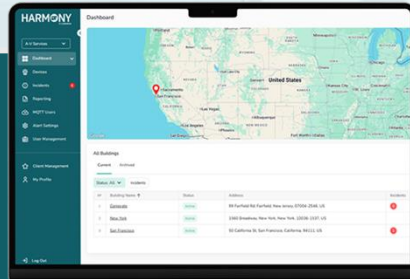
HARMONY

A-V Services

Dashboard

Devices

Incidents

Reporting

MQTT Users

Alert Settings

User Management

Client Management

My Profile

Log Out

Dashboard

United States

Sacramento

San Francisco

All Buildings

Current

Archived

Status: All

Incidents

Building Name

Status

Address

Incidents

Corporate

Active

99 Fairfield Rd Fairfield, New Jersey 07004-2546, US

New York

Active

1560 Broadway, New York, New York 10036-1537, US

San Francisco

Active

50 California St San Francisco, California 94111, US